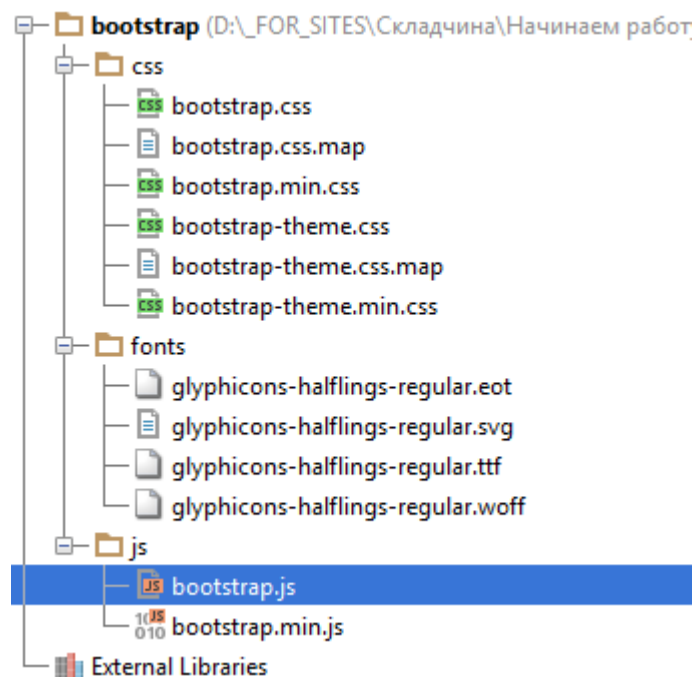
bootstrap (D:\_FOR_SITES\Складчина\Начинаем работ
css
CSS bootstrap.css
bootstrap.css.map
CSS bootstrap.min.css
CSS bootstrap-theme.css
bootstrap-theme.css.map
CSS bootstrap-theme.min.css
fonts
glyphicons-halflings-regular.eot
glyphicons-halflings-regular.svg
glyphicons-halflings-regular.ttf
glyphicons-halflings-regular.woff
js
JS bootstrap.js
JS bootstrap.min.js
External Libraries